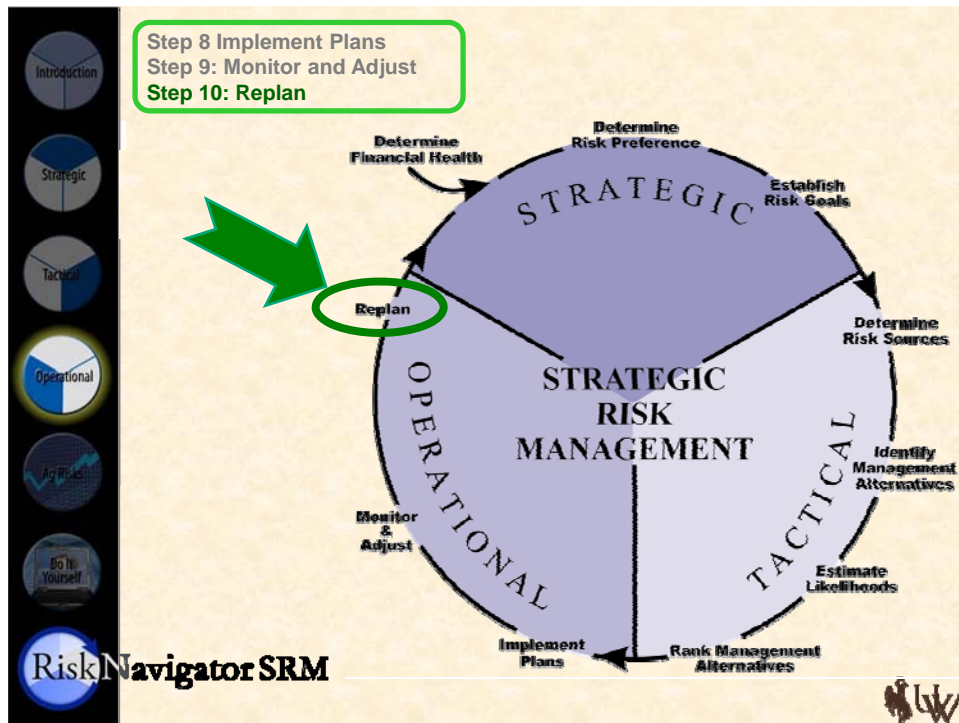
Introduction

Strategic

Tactical

Operational

Ag Risks

Do It Yourself

Step 8 Implement Plans
Step 9: Monitor and Adjust
Step 10: Replan

Determine Financial Health

Determine Risk Preference

Establish Risk Goals

STRATEGIC

Replan

Determine Risk Sources

STRATEGIC RISK MANAGEMENT

OPERATIONAL

TACTICAL

Identify Management Alternatives

Monitor & Adjust

Estimate Likelihoods

Implement Plans

Rank Management Alternatives

RiskNavigator SRM